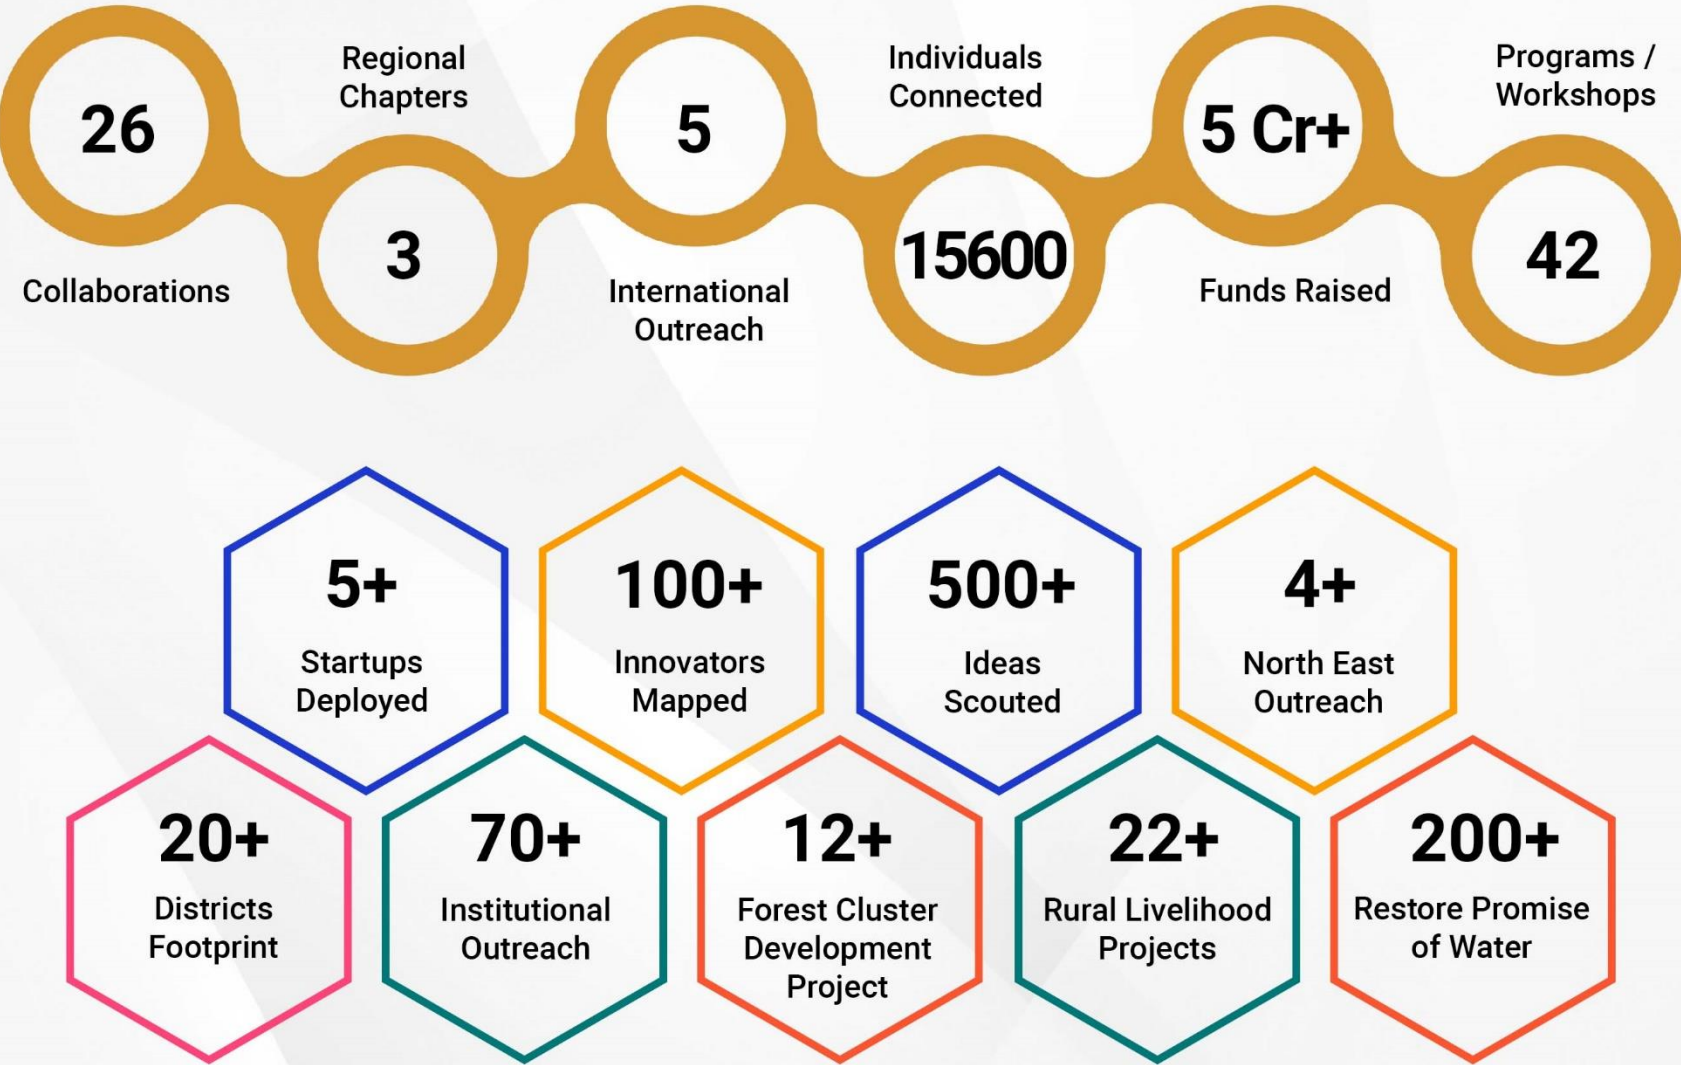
26
Collaborations

Regional Chapters
3

5
International Outreach

Individuals Connected
15600

5 Cr+
Funds Raised

Programs / Workshops
42

5+
Startups Deployed

100+
Innovators Mapped

500+
Ideas Scouted

4+
North East Outreach

20+
Districts Footprint

70+
Institutional Outreach

12+
Forest Cluster Development Project

22+
Rural Livelihood Projects

200+
Restore Promise of Water